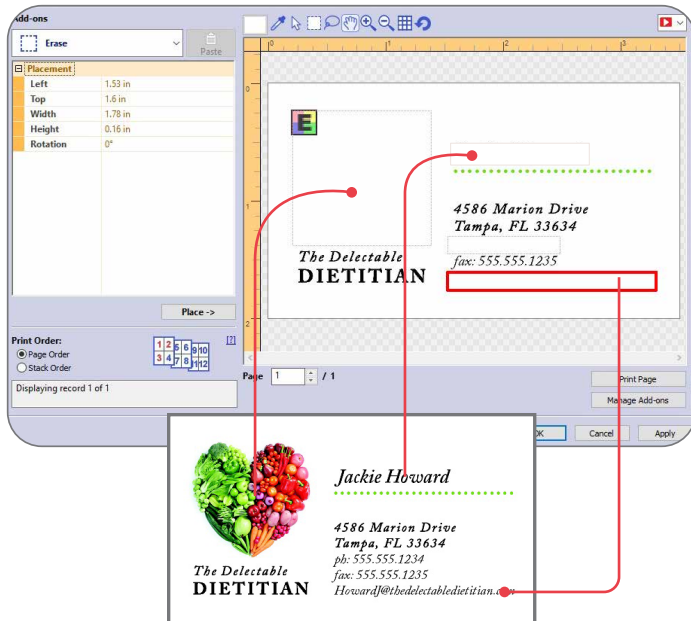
Add-ons

Erase

Paste

Placement

| Left | 1.53 in |
|---|---|
| Top | 1.6 in |
| Width | 1.78 in |
| Height | 0.16 in |
| Rotation | 0° |

Place ->

Print Order:

Page Order

Stack Order

[?]

Displaying record 1 of 1

0 1 2

1 2

E

The Delectable
DIETITIAN

4586 Marion Drive
Tampa, FL 33634

fax: 555.555.1235

Page 1 / 1

Print Page

Manage Add-ons

OK

Cancel

Apply

The Delectable
DIETITIAN

Jackie Howard

4586 Marion Drive
Tampa, FL 33634
ph: 555.555.1234
fax: 555.555.1235
HowardJ@thedelectabledietitian.com